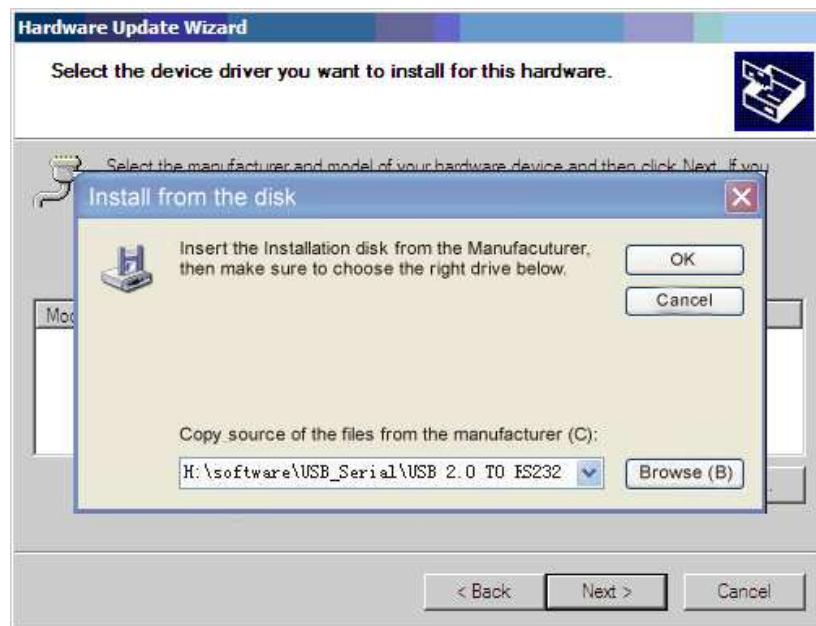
Hardware Update Wizard

Select the device driver you want to install for this hardware.

Select the manufacturer and model of your hardware device and then click Next. If you

Mo

Install from the disk

Insert the Installation disk from the Manufacuturer, then make sure to choose the right drive below.

OK

Cancel

Copy source of the files from the manufacturer (C):

H:\software\USB_Serial\USB 2.0 TO RS232

Browse (B)

< Back

Next >

Cancel